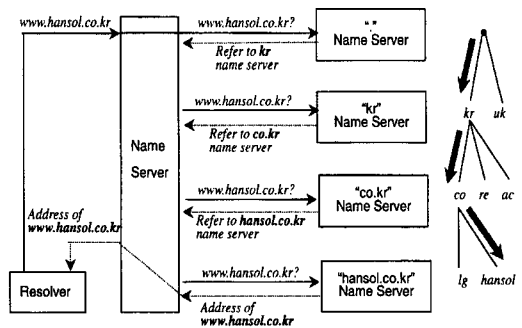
www.hansol.co.kr

www.hansol.co.kr?

"."
Name Server

Refer to kr name server

www.hansol.co.kr?

"kr"
Name Server

Refer to co.kr name server

Name Server

www.hansol.co.kr?

"co.kr"
Name Server

Address of www.hansol.co.kr

Refer to hansol.co.kr name server

www.hansol.co.kr?

"hansol.co.kr"
Name Server

Resolver

Address of www.hansol.co.kr

kr

uk

co

re

ac

lg

hansol